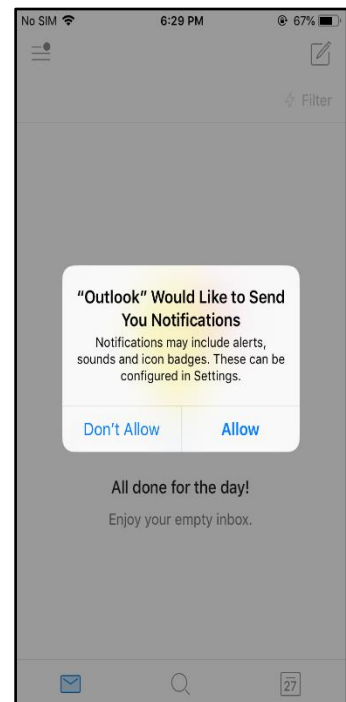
No SIM 6:29 PM 67%

Filter

"Outlook" Would Like to Send You Notifications

Notifications may include alerts, sounds and icon badges. These can be configured in Settings.

Don't Allow

Allow

All done for the day!

Enjoy your empty inbox.

27